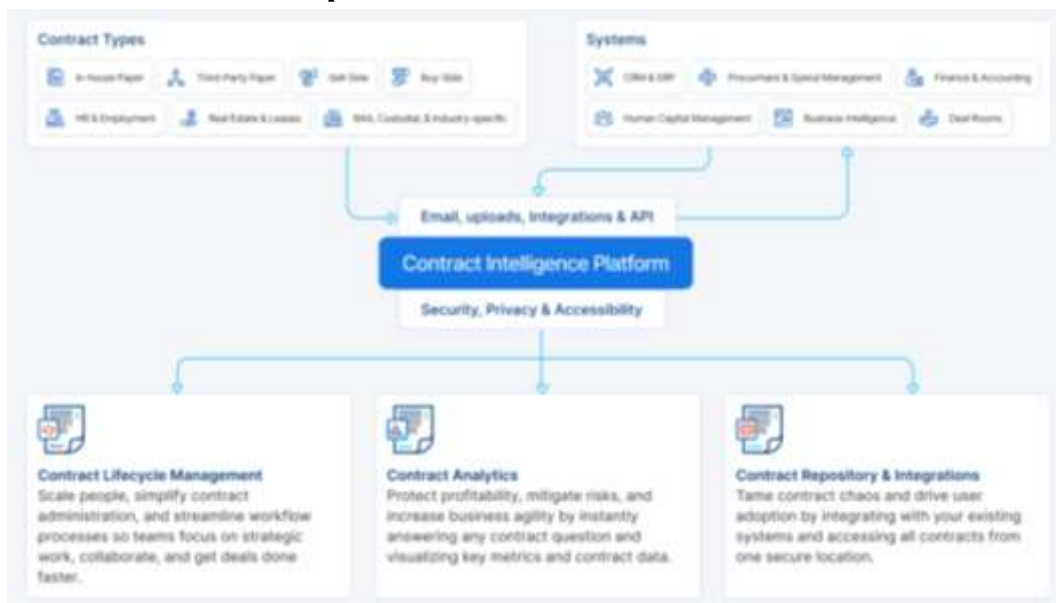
Contract Types

In-House Paper
Third-Party Paper
Sell-Side
Buy-Side
HR & Employment
Real Estate & Leases
BAA, Custodial, & Industry-specific

Systems

CRM & ERP
Procurement & Spend Management
Finance & Accounting
Human Capital Management
Business Intelligence
Deal Rooms

Email, uploads, Integrations & API

Contract Intelligence Platform

Security, Privacy & Accessibility

Contract Lifecycle Management
Scale people, simplify contract administration, and streamline workflow processes so teams focus on strategic work, collaborate, and get deals done faster.

Contract Analytics
Protect profitability, mitigate risks, and increase business agility by instantly answering any contract question and visualizing key metrics and contract data.

Contract Repository & Integrations
Tame contract chaos and drive user adoption by integrating with your existing systems and accessing all contracts from one secure location.